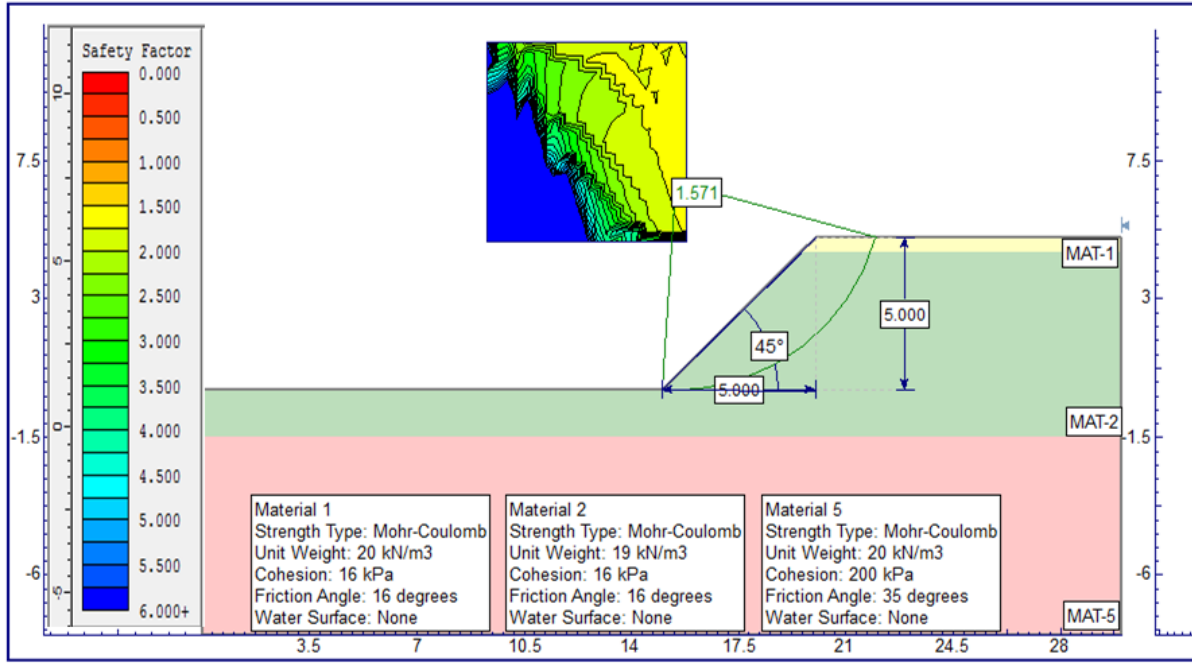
Safety Factor
0.000
0.500
1.000
1.500
2.000
2.500
3.000
3.500
4.000
4.500
5.000
5.500
6.000+

10
7.5
5
3
0
-1.5
-5
-6

7.5
3
-1.5
-6

1.571
5.000
45°
5.000

MAT-1
MAT-2
MAT-5

Material 1
Strength Type: Mohr-Coulomb
Unit Weight: 20 kN/m3
Cohesion: 16 kPa
Friction Angle: 16 degrees
Water Surface: None

Material 2
Strength Type: Mohr-Coulomb
Unit Weight: 19 kN/m3
Cohesion: 16 kPa
Friction Angle: 16 degrees
Water Surface: None

Material 5
Strength Type: Mohr-Coulomb
Unit Weight: 20 kN/m3
Cohesion: 200 kPa
Friction Angle: 35 degrees
Water Surface: None

3.5
7
10.5
14
17.5
21
24.5
28